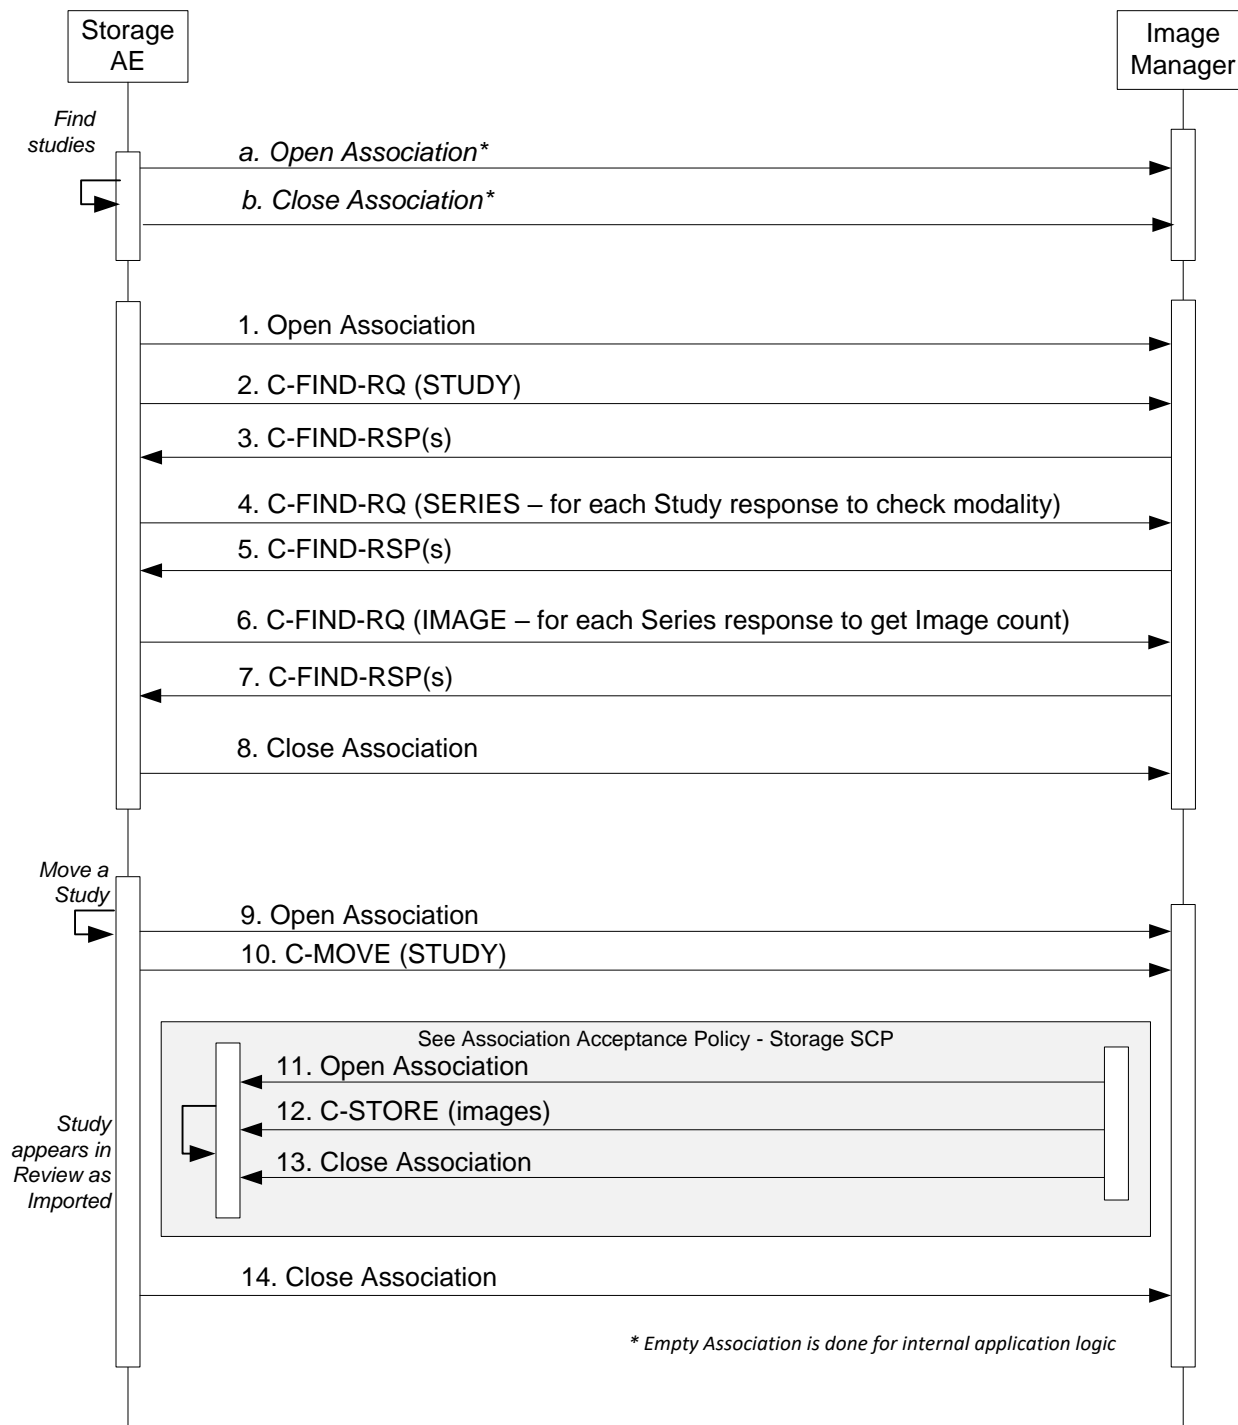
Storage AE

Image Manager

Find studies

a. Open Association*

b. Close Association*

1. Open Association

2. C-FIND-RQ (STUDY)

3. C-FIND-RSP(s)

4. C-FIND-RQ (SERIES – for each Study response to check modality)

5. C-FIND-RSP(s)

6. C-FIND-RQ (IMAGE – for each Series response to get Image count)

7. C-FIND-RSP(s)

8. Close Association

Move a Study

9. Open Association

10. C-MOVE (STUDY)

See Association Acceptance Policy - Storage SCP

11. Open Association

12. C-STORE (images)

13. Close Association

Study appears in Review as Imported

14. Close Association

* Empty Association is done for internal application logic